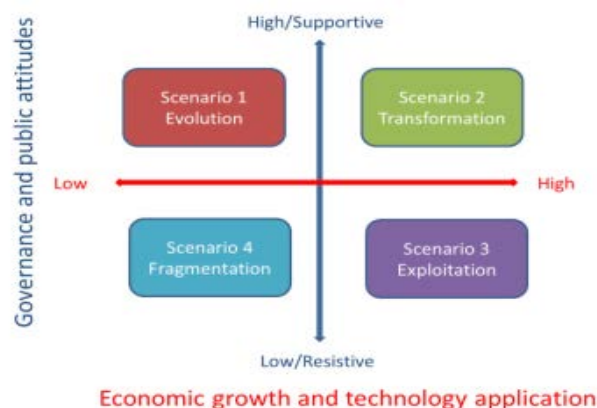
Governance and public attitudes

High/Supportive

Scenario 1
Evolution

Scenario 2
Transformation

Low

High

Scenario 4
Fragmentation

Scenario 3
Exploitation

Low/Resistive

Economic growth and technology application